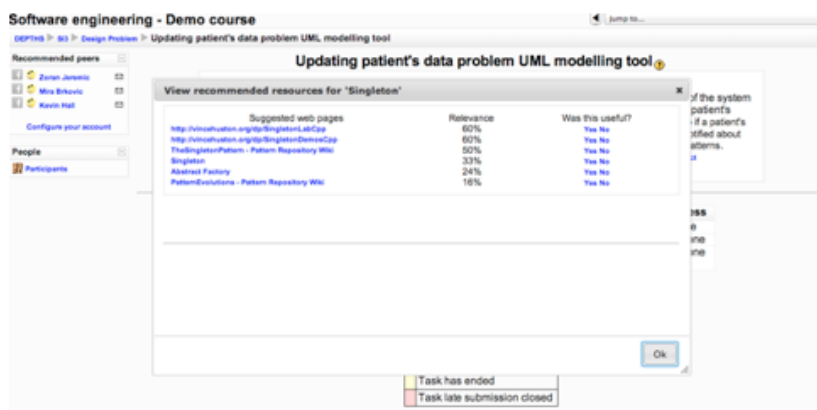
Software engineering - Demo course

Jump to...

DEPTHS ▶ SE ▶ Design Problem ▶ Updating patient's data problem UML modelling tool

Recommended peers

Zoran Jeremic

Mira Brkovic

Kevin Hall

Configure your account

People

Participants

Updating patient's data problem UML modelling tool

of the system
patient's
- if a patient's
otified about
atterns.

ss
e
ne
ne

View recommended resources for 'Singleton'

| Suggested web pages | Relevance | Was this useful? |
|---|---|---|
| http://vincehuston.org/dp/SingletonLabCpp | 60% | Yes No |
| http://vincehuston.org/dp/SingletonDemosCpp | 60% | Yes No |
| TheSingletonPattern - Pattern Repository Wiki | 50% | Yes No |
| Singleton | 33% | Yes No |
| Abstract Factory | 24% | Yes No |
| PatternEvolutions - Pattern Repository Wiki | 16% | Yes No |

Ok

Task has ended

Task late submission closed